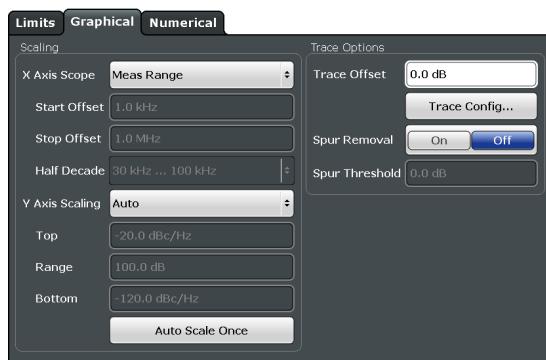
Limits Graphical Numerical

Scaling

X Axis Scope Meas Range

Start Offset 1.0 kHz

Stop Offset 1.0 MHz

Half Decade 30 kHz ... 100 kHz

Y Axis Scaling Auto

Top -20.0 dBc/Hz

Range 100.0 dB

Bottom -120.0 dBc/Hz

Auto Scale Once

Trace Options

Trace Offset 0.0 dB

Trace Config...

Spur Removal On Off

Spur Threshold 0.0 dB